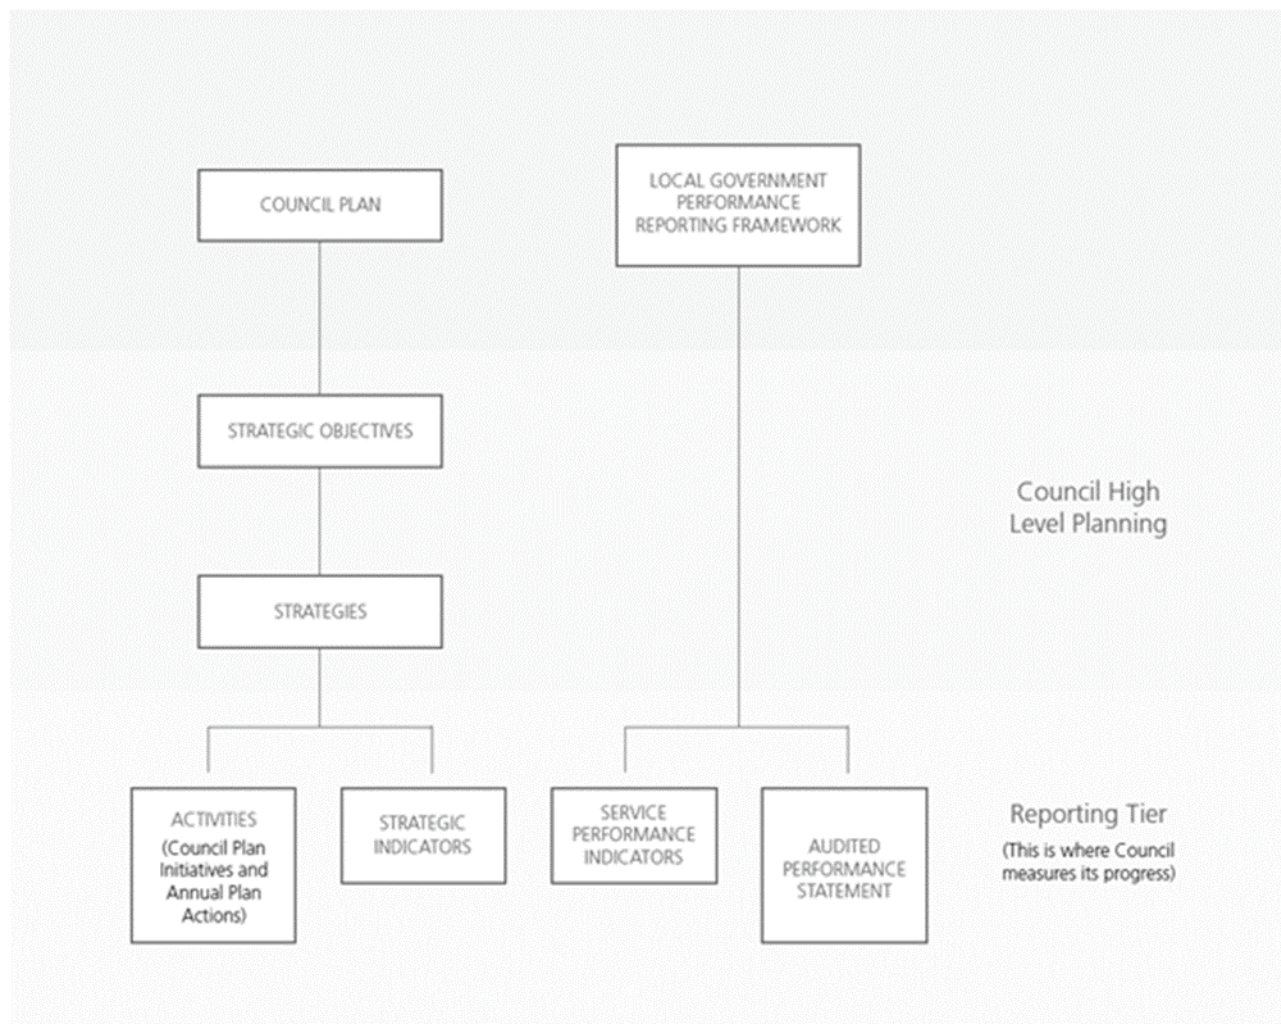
COUNCIL PLAN

LOCAL GOVERNMENT PERFORMANCE REPORTING FRAMEWORK

STRATEGIC OBJECTIVES

Council High Level Planning

STRATEGIES

ACTIVITIES (Council Plan Initiatives and Annual Plan Actions)

STRATEGIC INDICATORS

SERVICE PERFORMANCE INDICATORS

AUDITED PERFORMANCE STATEMENT

Reporting Tier

(This is where Council measures its progress)